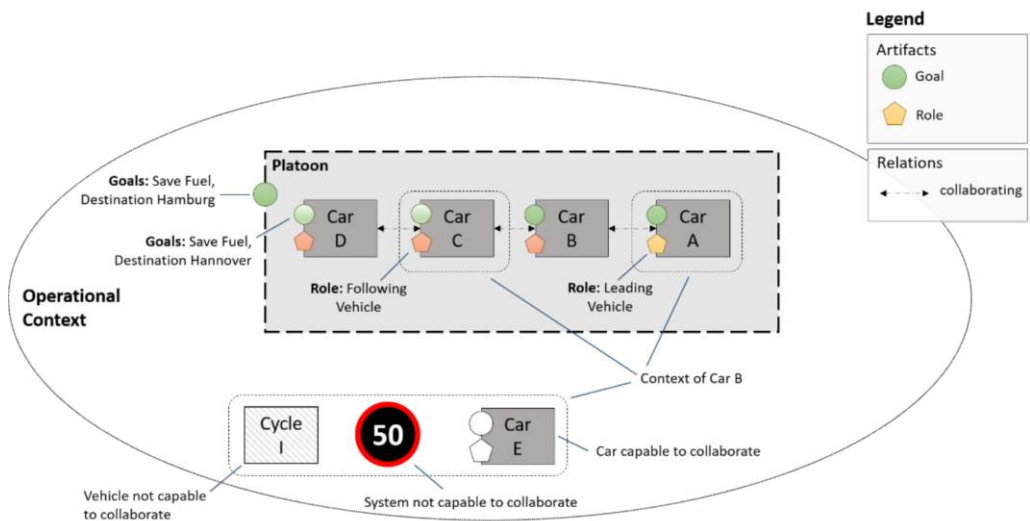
Legend

Artifacts

Goal

Role

Relations

collaborating

Platoon

Goals: Save Fuel, Destination Hamburg

Goals: Save Fuel, Destination Hannover

Car D

Car C

Car B

Car A

Role: Following Vehicle

Role: Leading Vehicle

Operational Context

Context of Car B

Cycle I

50

Car E

Car capable to collaborate

Vehicle not capable to collaborate

System not capable to collaborate